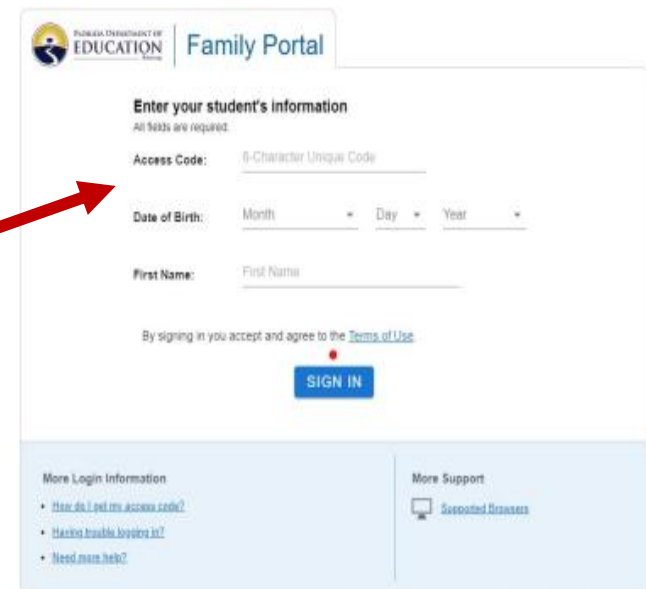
NEBRASKA DEPARTMENT OF EDUCATION

Family Portal

Enter your student's information

All fields are required.

Access Code: 6-Character Unique Code

Date of Birth: Month Day Year

First Name: First Name

By signing in you accept and agree to the Terms of Use

SIGN IN

More Login Information

- How do I get my access code?
- Having trouble logging in?
- Need more help?

More Support

Supported Browsers